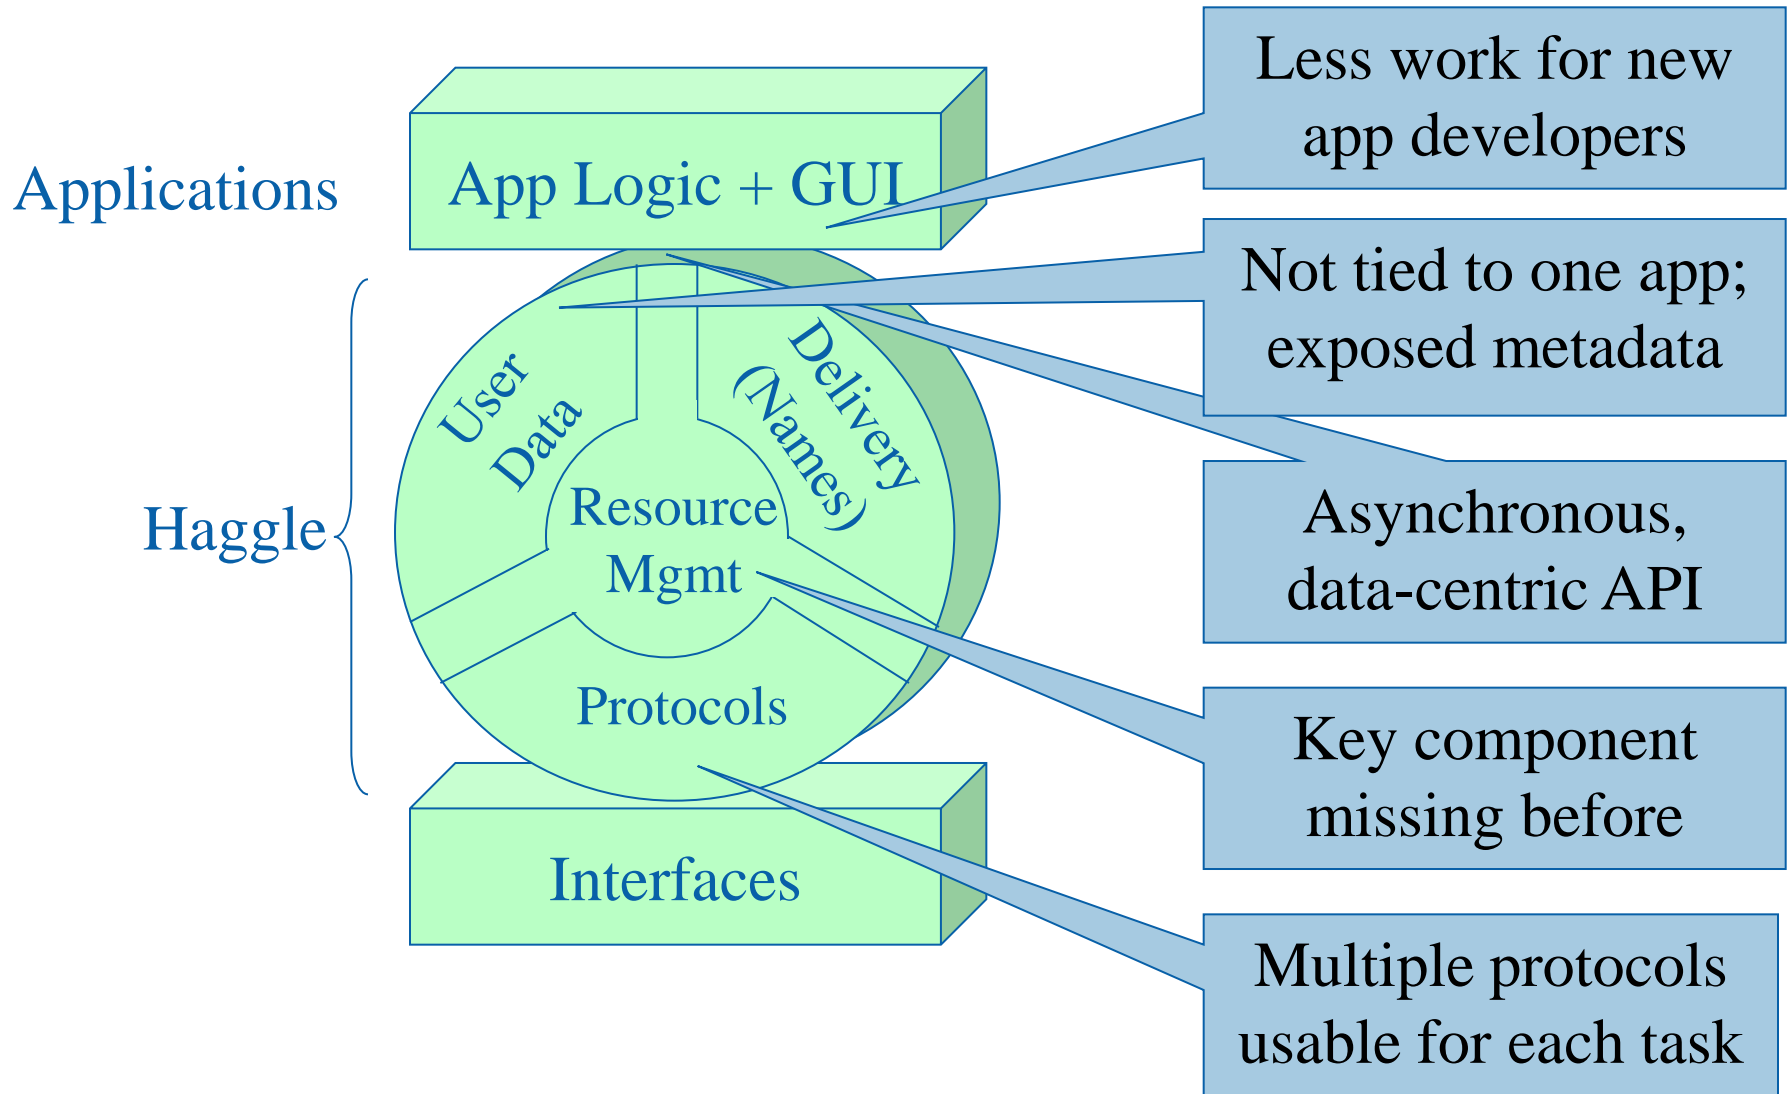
Applications

App Logic + GUI

Haggle

User Data

Delivery (Names)

Resource Mgmt

Protocols

Interfaces

Less work for new app developers

Not tied to one app; exposed metadata

Asynchronous, data-centric API

Key component missing before

Multiple protocols usable for each task